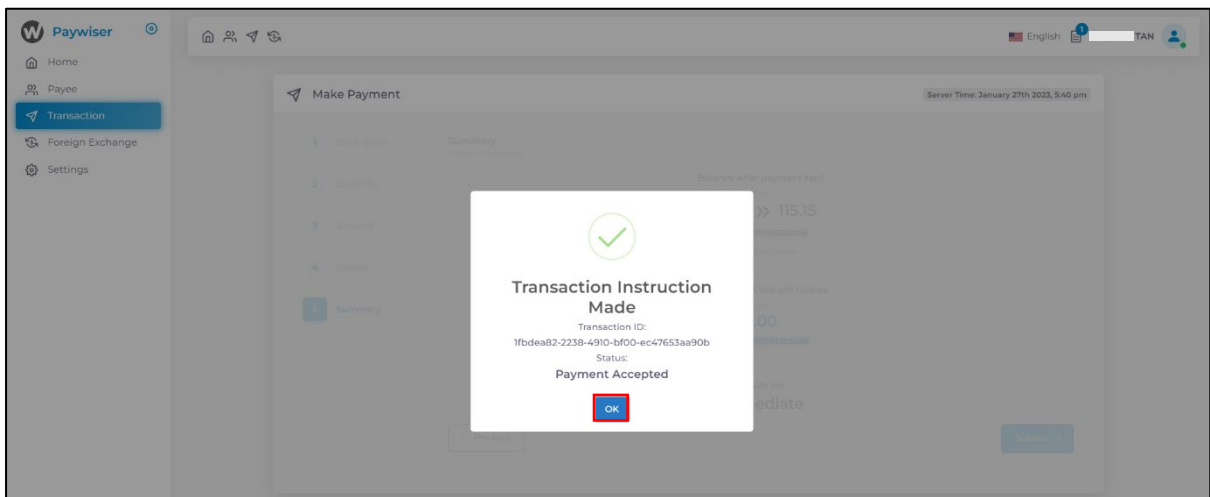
Paywiser

Home
Payee
Transaction
Foreign Exchange
Settings

English 1 TAN

Make Payment

Server Time: January 27th 2023, 5:40 pm

1 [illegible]
2 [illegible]
3 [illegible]
4 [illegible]
5 Summary

Summary

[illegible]

>> 115.15

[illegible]

00

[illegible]

ediate

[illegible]

Transaction Instruction Made

Transaction ID:
1fbdea82-2238-4910-bf00-ec47653aa90b

Status:
Payment Accepted

OK